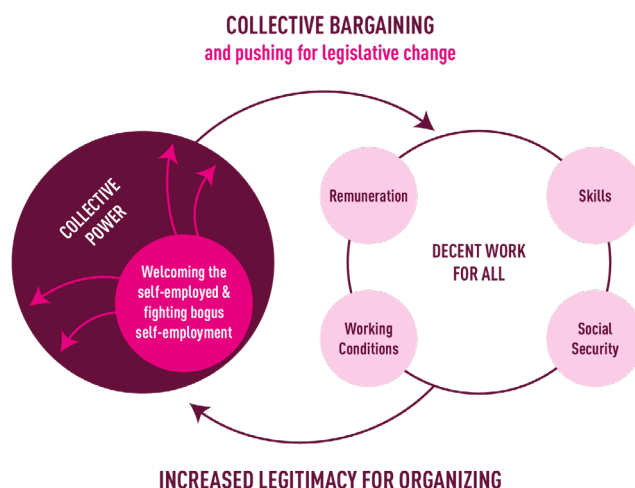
COLLECTIVE BARGAINING
and pushing for legislative change

COLLECTIVE POWER

Welcoming the self-employed & fighting bogus self-employment

Remuneration

Skills

DECENT WORK FOR ALL

Working Conditions

Social Security

INCREASED LEGITIMACY FOR ORGANIZING